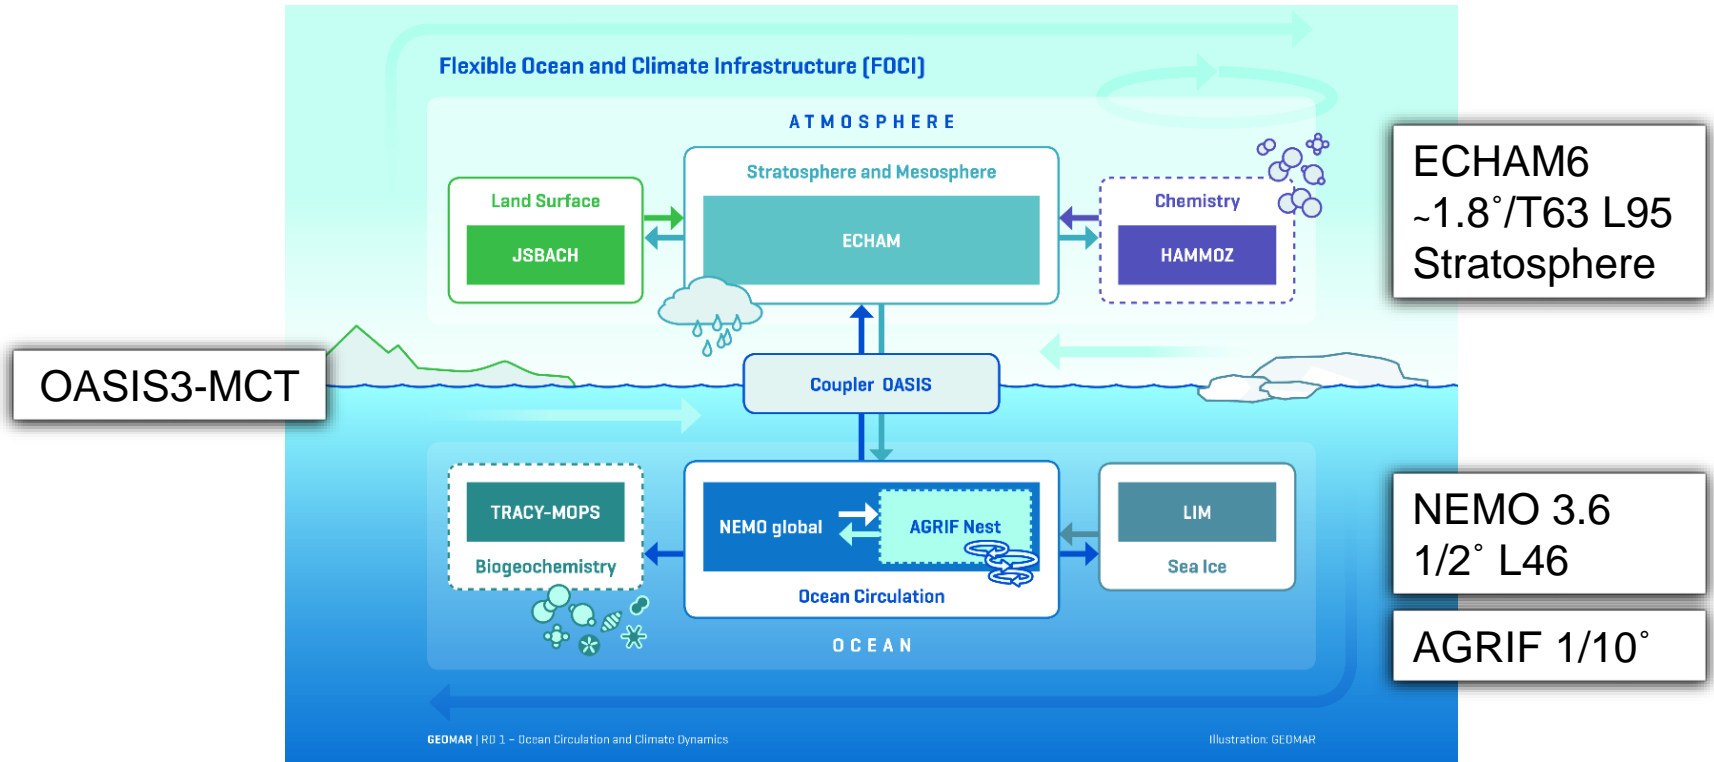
Flexible Ocean and Climate Infrastructure (FOCI)

ATMOSPHERE

Land Surface

JSBACH

Stratosphere and Mesosphere

ECHAM

Chemistry

HAMMOZ

ECHAM6
~1.8˚/T63 L95
Stratosphere

OASIS3-MCT

Coupler OASIS

TRACY-MOPS

Biogeochemistry

NEMO global

AGRIF Nest

Ocean Circulation

LIM

Sea Ice

NEMO 3.6
1/2˚ L46

AGRIF 1/10˚

OCEAN

GEOMAR | RD 1 – Ocean Circulation and Climate Dynamics

Illustration: GEOMAR